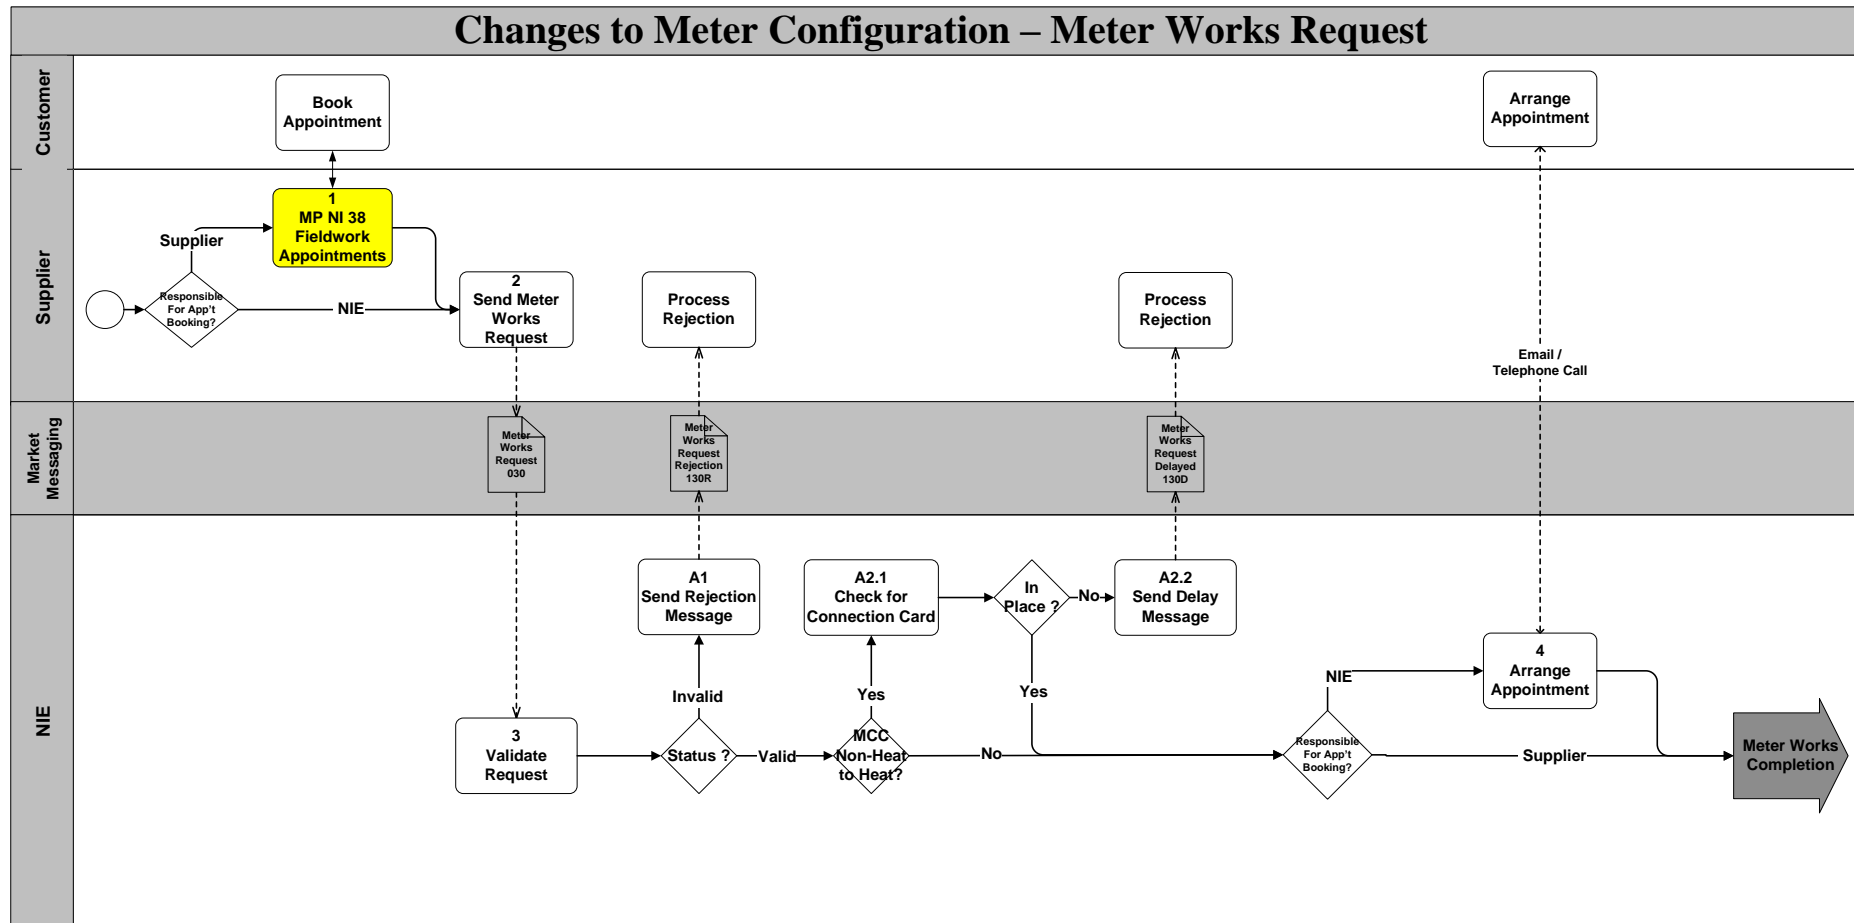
Changes to Meter Configuration – Meter Works Request

Customer

Supplier

Market Messaging

NIE

Book Appointment

Arrange Appointment

1
MP NI 38
Fieldwork Appointments

Supplier

Responsible For App't Booking?

NIE

2
Send Meter Works Request

Process Rejection

Process Rejection

Email / Telephone Call

Meter Works Request 030

Meter Works Request Rejection 130R

Meter Works Request Delayed 130D

A1
Send Rejection Message

A2.1
Check for Connection Card

In Place ?

No

A2.2
Send Delay Message

4
Arrange Appointment

NIE

Invalid

Yes

Yes

3
Validate Request

Status ?

Valid

MCC Non-Heat to Heat?

No

Responsible For App't Booking?

Supplier

Meter Works Completion